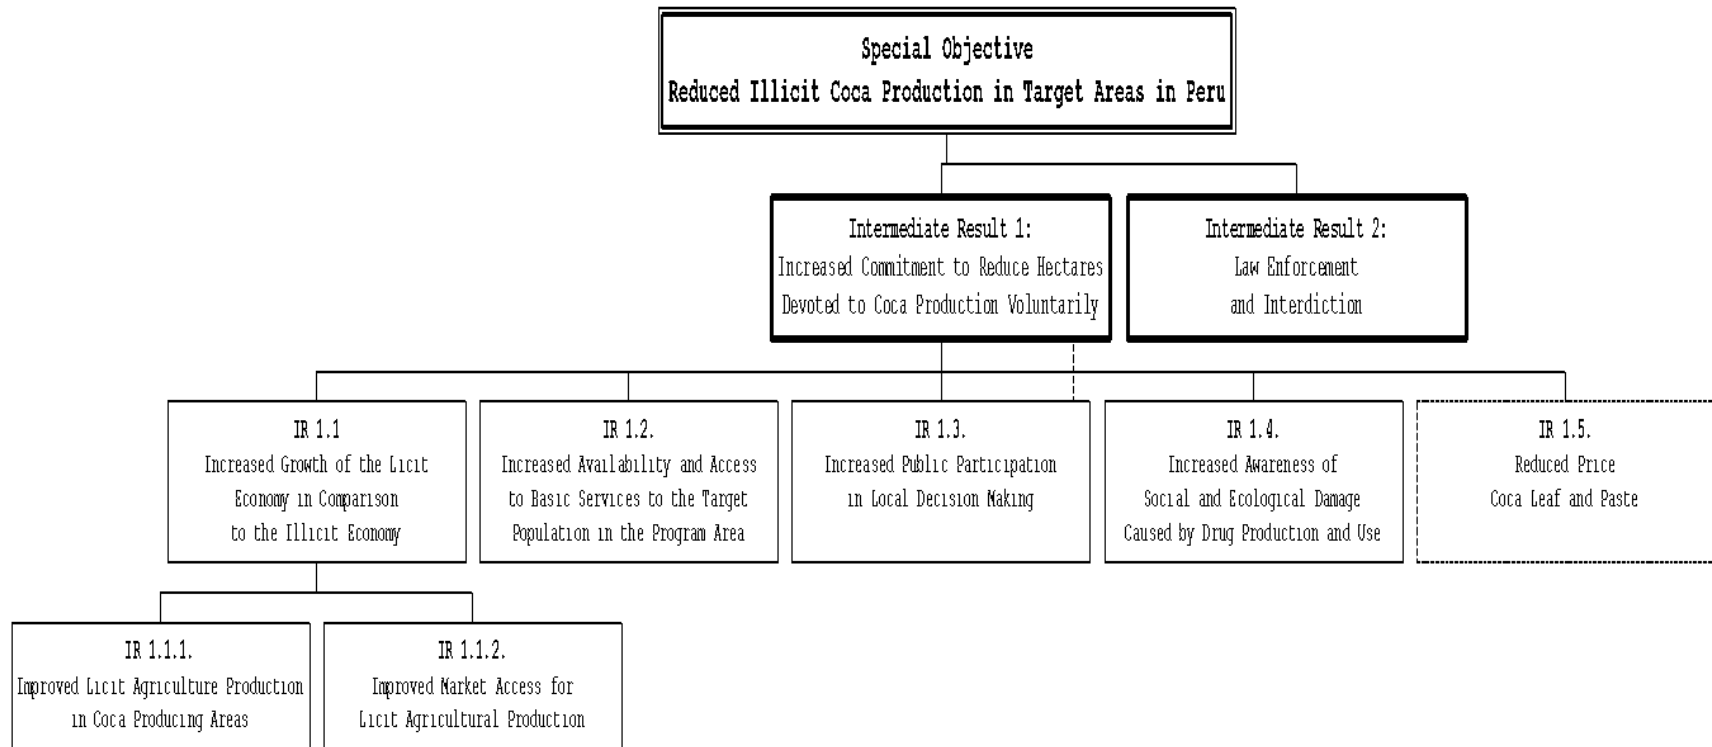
Special Objective
Reduced Illicit Coca Production in Target Areas in Peru

Intermediate Result 1:
Increased Commitment to Reduce Hectares Devoted to Coca Production Voluntarily

Intermediate Result 2:
Law Enforcement and Interdiction

IR 1.1
Increased Growth of the Licit Economy in Comparison to the Illicit Economy

IR 1.2.
Increased Availability and Access to Basic Services to the Target Population in the Program Area

IR 1.3.
Increased Public Participation in Local Decision Making

IR 1.4.
Increased Awareness of Social and Ecological Damage Caused by Drug Production and Use

IR 1.5.
Reduced Price Coca Leaf and Paste

IR 1.1.1.
Improved Licit Agriculture Production in Coca Producing Areas

IR 1.1.2.
Improved Market Access for Licit Agricultural Production